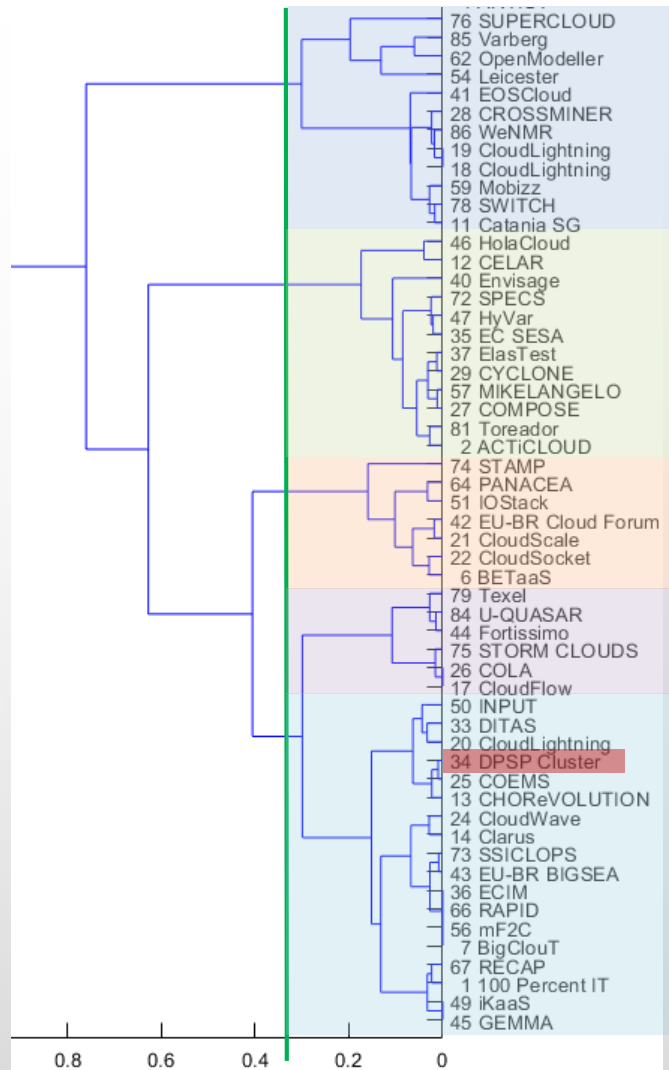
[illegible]
76 SUPERCLOUD
85 Varberg
62 OpenModeller
54 Leicester
41 EOSCloud
28 CROSSMINER
86 WeNMR
19 CloudLightning
18 CloudLightning
59 Mobizz
78 SWITCH
11 Catania SG
46 HolaCloud
12 CELAR
40 Envisage
72 SPECS
47 HyVar
35 EC SESA
37 ElasTest
29 CYCLONE
57 MIKELANGELO
27 COMPOSE
81 Toreador
2 ACTiCLOUD
74 STAMP
64 PANACEA
51 IOStack
42 EU-BR Cloud Forum
21 CloudScale
22 CloudSocket
6 BETaaS
79 Texel
84 U-QUASAR
44 Fortissimo
75 STORM CLOUDS
26 COLA
17 CloudFlow
50 INPUT
33 DITAS
20 CloudLightning
34 DPSP Cluster
25 COEMS
13 CHOReVOLUTION
24 CloudWave
14 Clarus
73 SSICLOPS
43 EU-BR BIGSEA
36 ECIM
66 RAPID
56 mF2C
7 BigClouT
67 RECAP
1 100 Percent IT
49 iKaaS
45 GEMMA

0.8 0.6 0.4 0.2 0